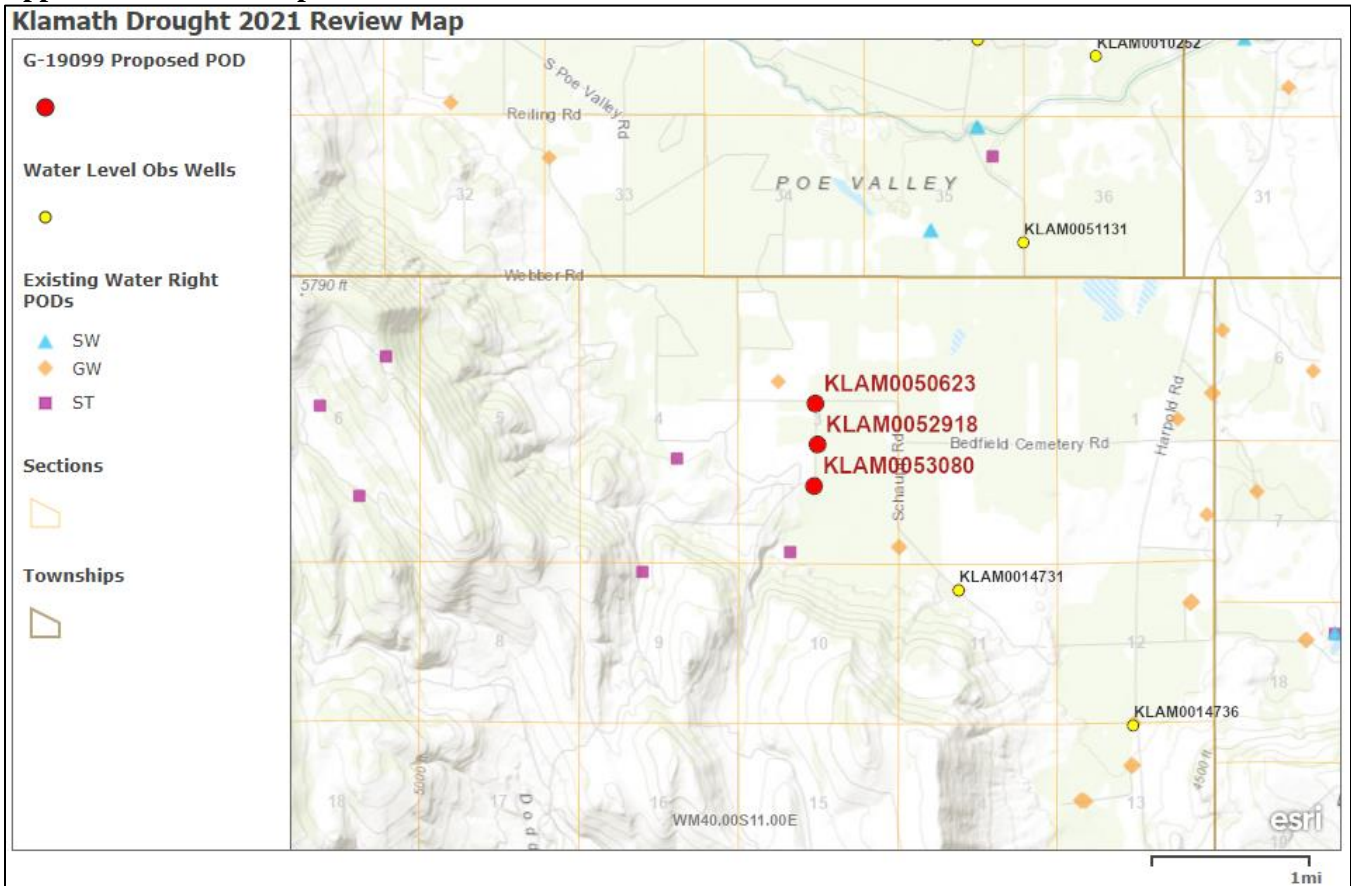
Klamath Drought 2021 Review Map

G-19099 Proposed POD

Water Level Obs Wells

Existing Water Right PODs

SW

GW

ST

Sections

Townships

KLAM0010252

S Poe Valley Rd

Reiling Rd

POE VALLEY

32

33

34

35

36

31

KLAM0051131

Webber Rd

5790 ft

KLAM0050623

KLAM0052918

KLAM0053080

Bedfield Cemetery Rd

Harpold Rd

Schaupp Rd

6

5

4

3

1

6

7

KLAM0014731

7

8

9

10

11

12

18

KLAM0014736

5000 ft

4500 ft

18

17

16

15

14

13

Dodd

WM40.00S11.00E

esri

1mi